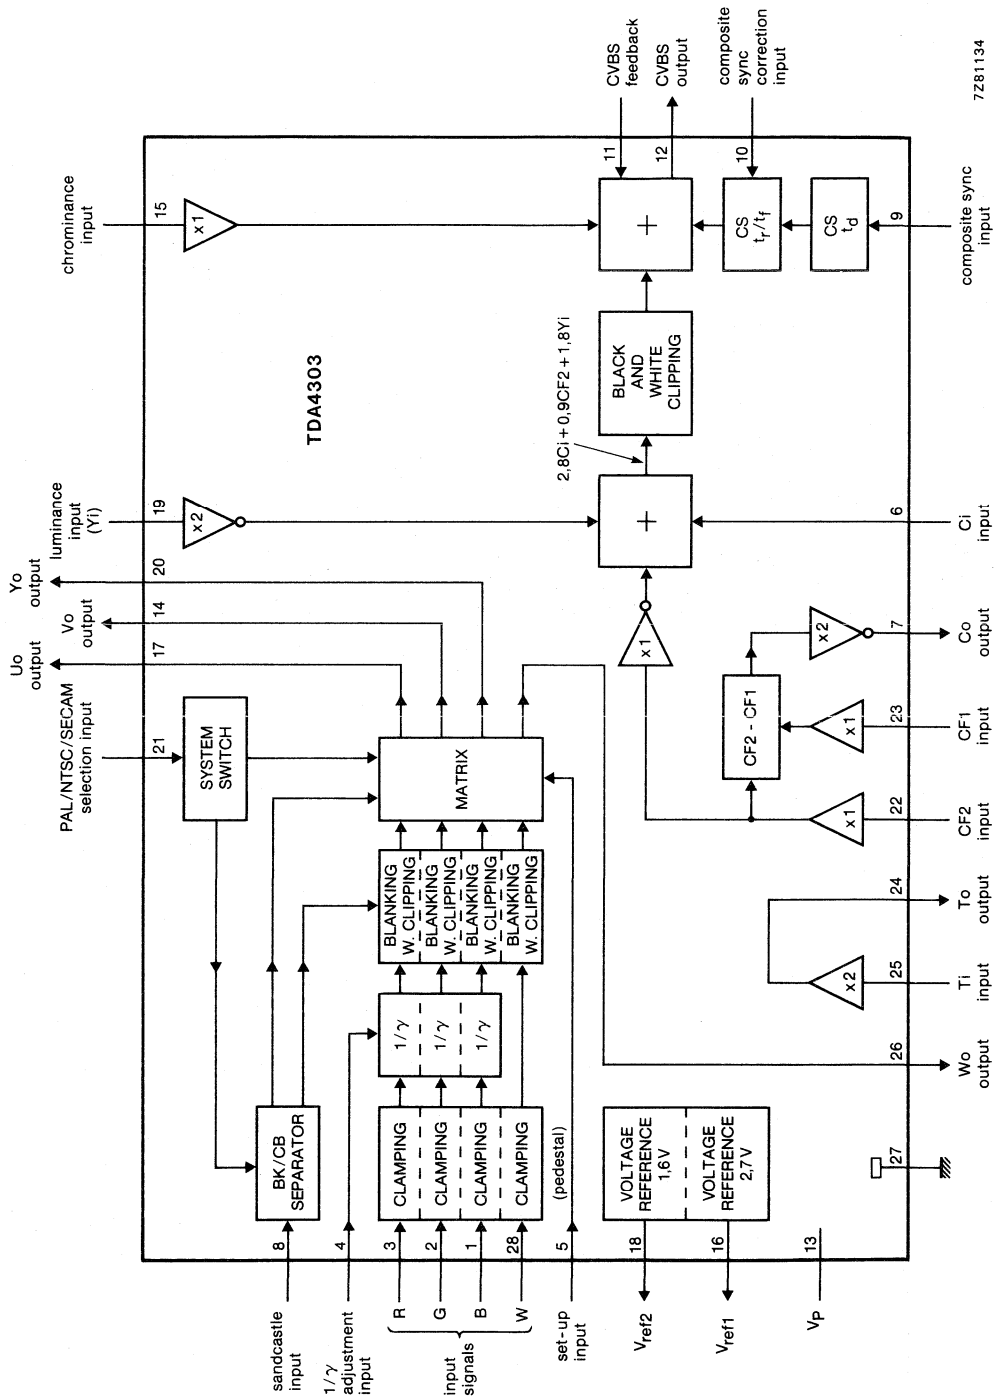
7Z81134

CVBS feedback
CVBS output
composite sync correction input
11
12
10
chrominance input
15
x1
+
CS $t_r/t_f$
CS $t_d$
9
composite sync input

TDA4303

BLACK AND WHITE CLIPPING
2,8Ci + 0,9CF2 + 1,8Yi

luminance input (Yi)
19
x2
+
6
Ci input

Yo output
20
Vo output
14
Uo output
17
x1
x2
7
Co output

PAL/NTSC/SECAM selection input
21
SYSTEM SWITCH
MATRIX
CF2 - CF1
x1
23
CF1 input
x1
22
CF2 input

BLANKING W. CLIPPING
BLANKING W. CLIPPING
BLANKING W. CLIPPING
BLANKING W. CLIPPING
24
To output
x2
25
Ti input

$1/\gamma$
$1/\gamma$
$1/\gamma$
26
Wo output

BK/CB SEPARATOR
CLAMPING
CLAMPING
CLAMPING
CLAMPING
(pedestal)
VOLTAGE REFERENCE 1,6V
VOLTAGE REFERENCE 2,7V
27

sandcastle input
8
$1/\gamma$ adjustment input
4
R
3
G
2
B
1
W
28
input signals
set-up input
5
$V_{ref2}$
18
$V_{ref1}$
16
$V_P$
13